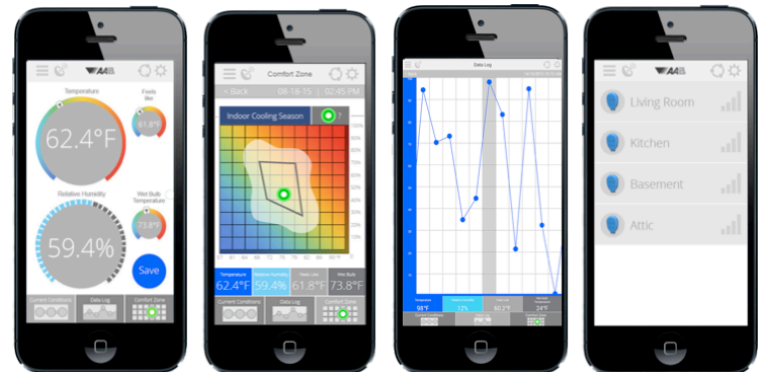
Temperature

Feels like

62.4°F

61.8°F

Relative Humidity

Wet Bulb Temperature

73.8°F

59.4%

Save

Current Conditions

Data Log

Comfort Zone

Comfort Zone

< Back

08-18-15

02:45 PM

Indoor Cooling Season

Temperature

62.4°F

Relative Humidity

59.4%

Feels Like

61.8°F

Wet Bulb

73.8°F

Current Conditions

Data Log

Comfort Zone

Data Log

98°F

72%

60.2°F

24°F

Living Room

Kitchen

Basement

Attic